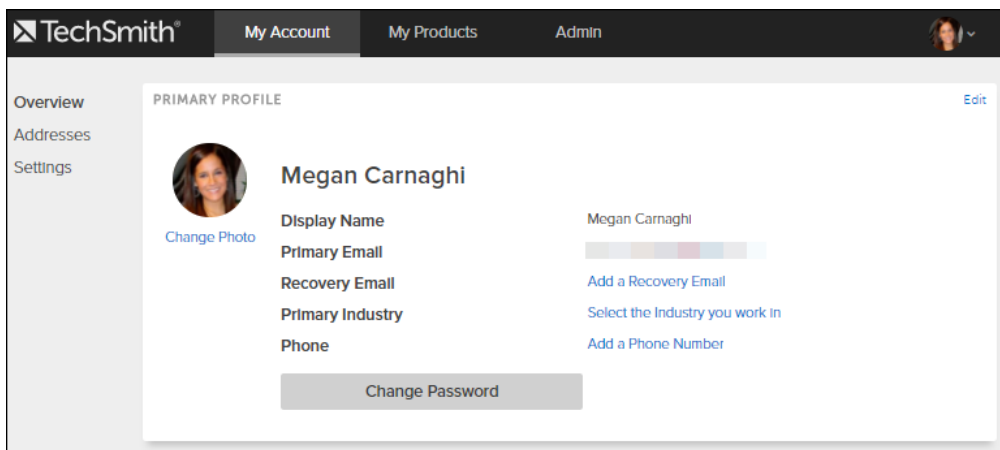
TechSmith®

My Account

My Products

Admin

Overview
Addresses
Settings

PRIMARY PROFILE

Edit

Change Photo

Megan Carnaghi

| | |
|---|---|
| Display Name | Megan Carnaghi |
| Primary Email | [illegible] |
| Recovery Email | Add a Recovery Email |
| Primary Industry | Select the Industry you work in |
| Phone | Add a Phone Number |

Change Password